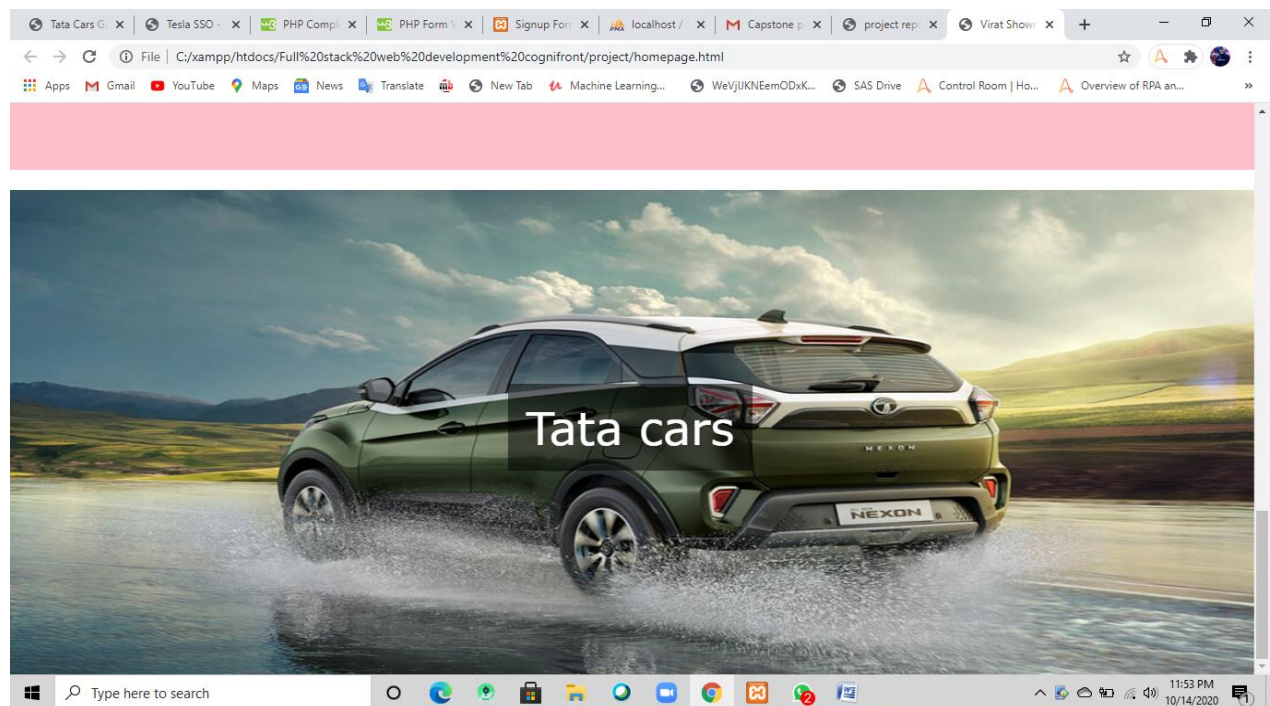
Tata Cars G ×
Tesla SSO ×
PHP Compl ×
PHP Form ×
Signup For ×
localhost / ×
Capstone p ×
project rep ×
Virat Show ×
+

File | C:/xampp/htdocs/Full%20stack%20web%20development%20cognifront/project/homepage.html

Apps Gmail YouTube Maps News Translate New Tab Machine Learning... WeVjIJKNEemODxK... SAS Drive Control Room | Ho... Overview of RPA an...

Tata cars

NEXON

NEXON

Type here to search

11:53 PM
10/14/2020